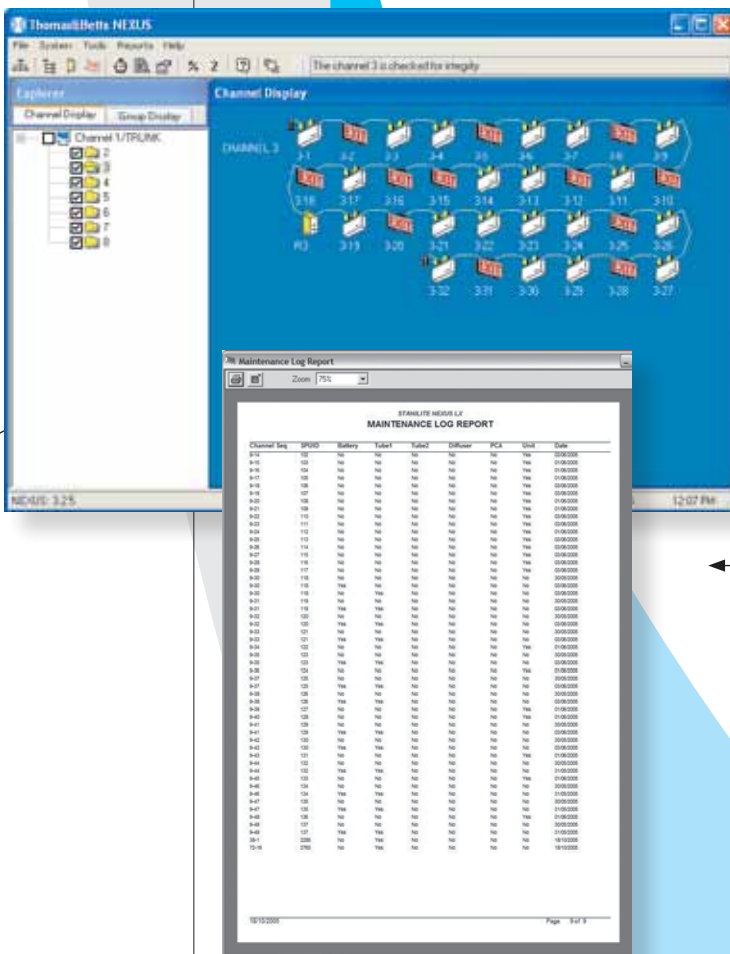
Thomas&Betts NEXUS

File System Tools Reports Help

The channel 3 is checked for integrity

Explorer

Channel Display Group Display

Channel 1/TRUNK
2
3
4
5
6
7
8

Channel Display

CHANNEL 3

3-1 3-2 3-3 3-4 3-5 3-6 3-7 3-8 3-9
3-18 3-17 3-16 3-15 3-14 3-13 3-12 3-11 3-10
PC 3-19 3-20 3-21 3-22 3-23 3-24 3-25 3-26
3-32 3-31 3-30 3-29 3-28 3-27

NEXUS 3.25

12:07 PM

Maintenance Log Report

Zoom 75%

STANILITE NEXUS LX
MAINTENANCE LOG REPORT

| Channel Seq | SPDID | Battery | Tube1 | Tube2 | Diffuser | PCA | Unit | Date |
|---|---|---|---|---|---|---|---|---|
| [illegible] | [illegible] | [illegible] | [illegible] | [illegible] | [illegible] | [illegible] | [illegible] | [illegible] |

18/10/2005 Page 1 of 1